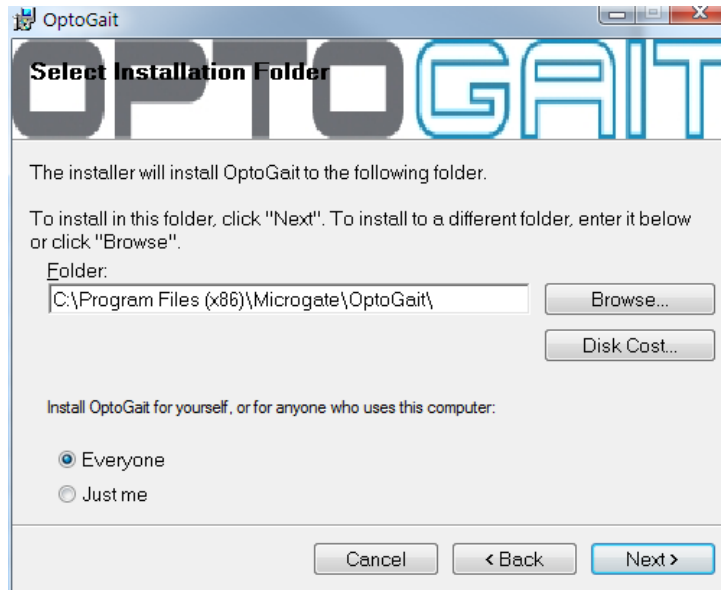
OptoGait

Select Installation Folder

OPTOGAIT

The installer will install OptoGait to the following folder.

To install in this folder, click "Next". To install to a different folder, enter it below or click "Browse".

Folder:

C:\Program Files (x86)\Microgate\OptoGait\

Browse...

Disk Cost...

Install OptoGait for yourself, or for anyone who uses this computer:

Everyone

Just me

Cancel

< Back

Next >